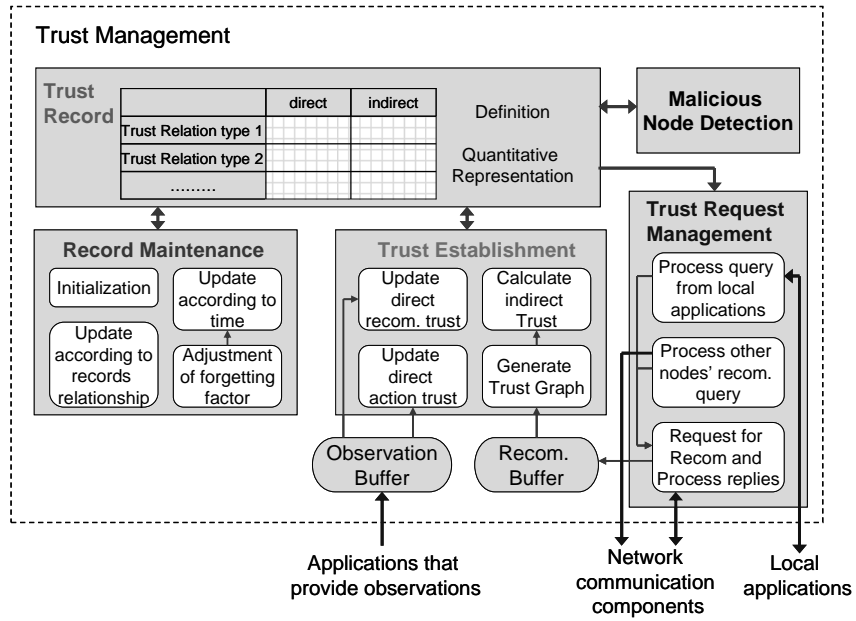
Trust Management

Trust Record

|  | direct | indirect |
|---|---|---|
| Trust Relation type 1 |  |  |
| Trust Relation type 2 |  |  |
| ......... |  |  |

Definition

Quantitative Representation

Malicious Node Detection

Record Maintenance

Initialization

Update according to time

Update according to records relationship

Adjustment of forgetting factor

Trust Establishment

Update direct recom. trust

Calculate indirect Trust

Update direct action trust

Generate Trust Graph

Trust Request Management

Process query from local applications

Process other nodes' recom. query

Request for Recom and Process replies

Observation Buffer

Recom. Buffer

Applications that provide observations

Network communication components

Local applications